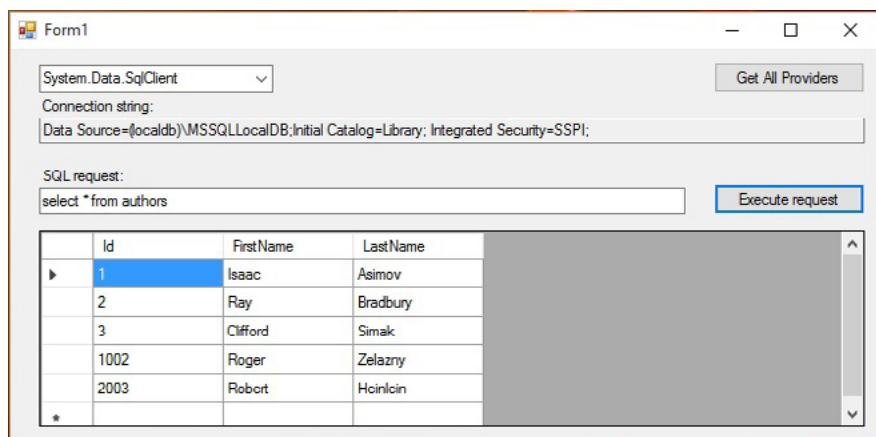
Form1

System.Data.SqlClient

Get All Providers

Connection string:

Data Source=(localdb)\MSSQLLocalDB;Initial Catalog=Library; Integrated Security=SSPI;

SQL request:

select * from authors

Execute request

| | Id | FirstName | LastName |
|---|---|---|---|
| ▸ | 1 | Isaac | Asimov |
| | 2 | Ray | Bradbury |
| | 3 | Clifford | Simak |
| | 1002 | Roger | Zelazny |
| | 2003 | Robert | Heinlein |
| * | | | |